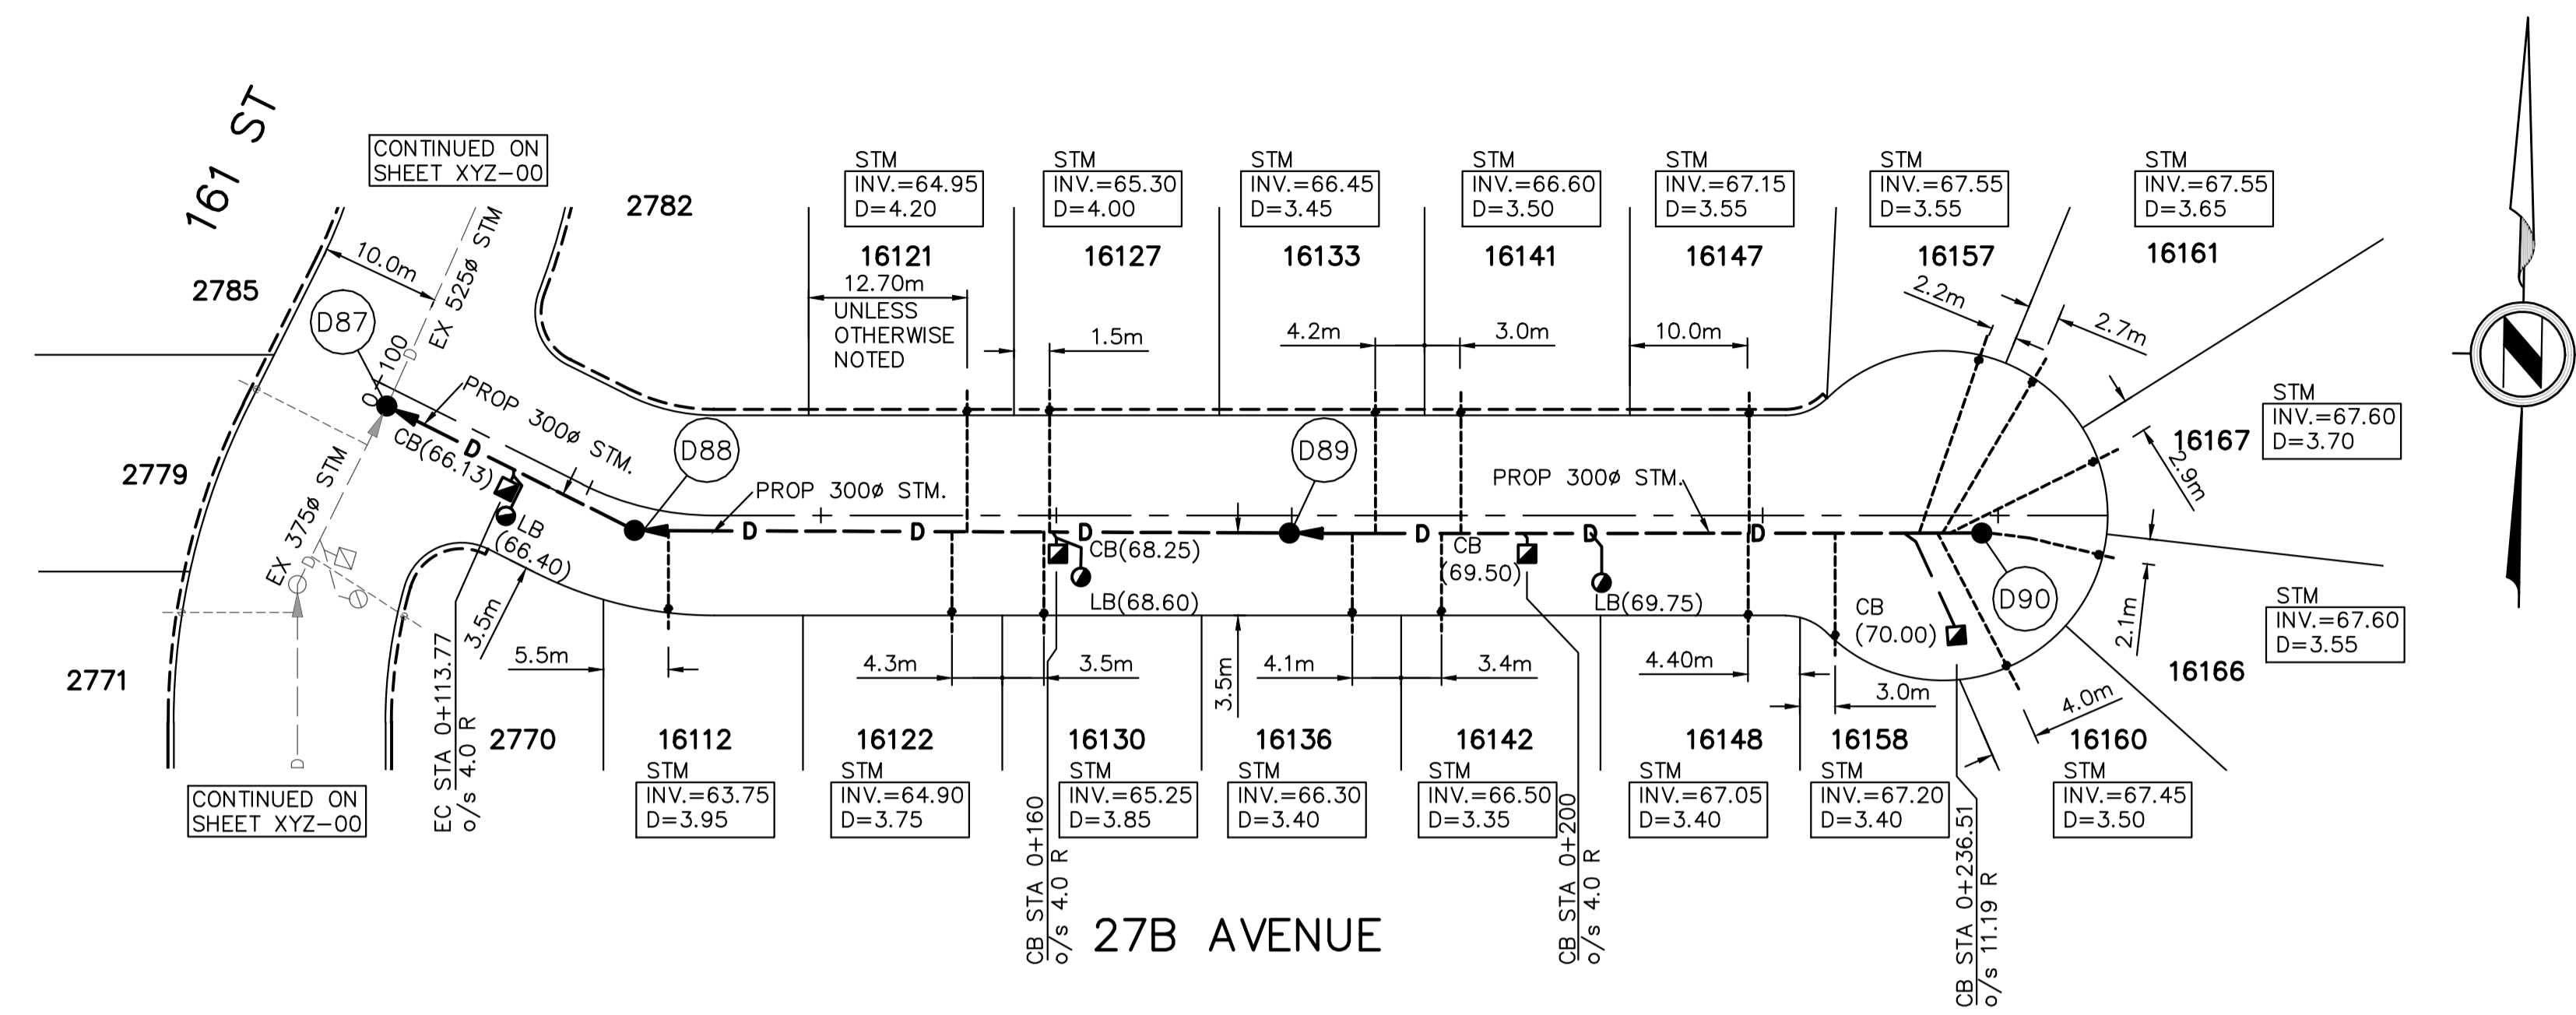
161 ST

CONTINUED ON SHEET XYZ-00

2782

2785

10.0m

EX 525ø STM

D87

100

PROP 300ø STM.

CB(66.13)

D88

PROP 300ø STM.

LB (66.40)

2779

EX 375ø STM

3.5m

5.5m

2771

2770

EC STA 0+113.77
o/s 4.0 R

CONTINUED ON SHEET XYZ-00

| STM |
|---|
| INV.=64.95 D=4.20 |

16121

12.70m UNLESS OTHERWISE NOTED

| STM |
|---|
| INV.=65.30 D=4.00 |

16127

1.5m

| STM |
|---|
| INV.=66.45 D=3.45 |

16133

4.2m

D89

| STM |
|---|
| INV.=66.60 D=3.50 |

16141

3.0m

| STM |
|---|
| INV.=67.15 D=3.55 |

16147

10.0m

PROP 300ø STM.

| STM |
|---|
| INV.=67.55 D=3.55 |

16157

2.2m

| STM |
|---|
| INV.=67.55 D=3.65 |

16161

2.7m

16167

| STM |
|---|
| INV.=67.60 D=3.70 |

2.9m

D90

2.1m

| STM |
|---|
| INV.=67.60 D=3.55 |

16166

CB(68.25)

LB(68.60)

CB (69.50)

LB(69.75)

CB (70.00)

4.3m

3.5m

3.5m

4.1m

3.4m

4.40m

3.0m

4.0m

16112

| STM |
|---|
| INV.=63.75 D=3.95 |

16122

| STM |
|---|
| INV.=64.90 D=3.75 |

16130

| STM |
|---|
| INV.=65.25 D=3.85 |

16136

| STM |
|---|
| INV.=66.30 D=3.40 |

16142

| STM |
|---|
| INV.=66.50 D=3.35 |

16148

| STM |
|---|
| INV.=67.05 D=3.40 |

16158

| STM |
|---|
| INV.=67.20 D=3.40 |

16160

| STM |
|---|
| INV.=67.45 D=3.50 |

CB STA 0+160
o/s 4.0 R

27B AVENUE

CB STA 0+200
o/s 4.0 R

CB STA 0+236.51
o/s 11.19 R